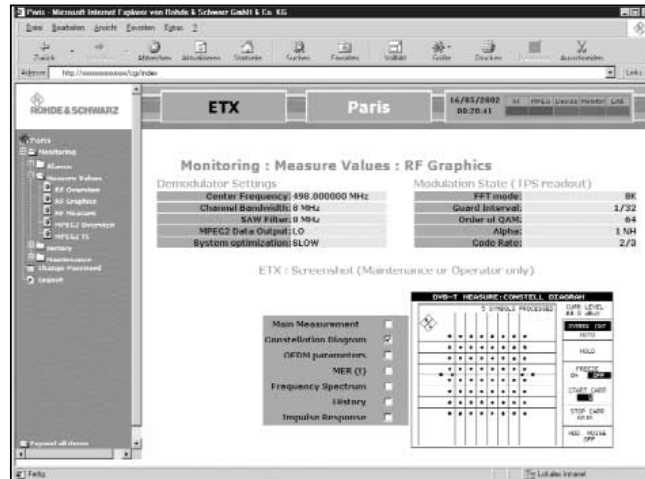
Paris - Microsoft Internet Explorer von Rohde & Schwarz GmbH & Co. KG

Datei Bearbeiten Ansicht Favoriten Extras ?

Zurück Abbrechen Aktualisieren Startseite Suchen Favoriten Verlauf Größe Drucken Ausschneiden

Adresse http://xxxxxxxxxx/cgi/index

ROHDE & SCHWARZ

ETX

Paris

16/05/2002 00:20:41

Paris
Monitoring
Alarms
Measure Values
RF Overview
RF Graphics
RF Measure
MPEG2 Overview
MPEG2 TS
History
Maintenance
Change Password
Logout

Monitoring : Measure Values : RF Graphics

Demodulator Settings

| | |
|---|---|
| Center Frequency: | 498.000000 MHz |
| Channel Bandwidth: | 8 MHz |
| SAW Filter: | 8 MHz |
| MPEG2 Data Output: | LO |
| System optimization: | SLOW |

Modulation State (TPS readout)

| | |
|---|---|
| FFT mode: | 8K |
| Guard Interval: | 1/32 |
| Order of QAM: | 64 |
| Alpha: | 1 NH |
| Code Rate: | 2/3 |

ETX : Screenshot (Maintenance or Operator only)

Main Measurement
Constellation Diagram
OFDM parameters
MER (f)
Frequency Spectrum
History
Impulse Response

DVB-T MEASURE:CONSTELL DIAGRAM
5 SYMBOLS PROCESSED
CARR LEVEL
SYMBOL CNT
AUTO
HOLD
FREEZE ON OFF
START CARR
STOP CARR
ADD NOISE OFF

Expand all items

Fertig

Lokales Intranet